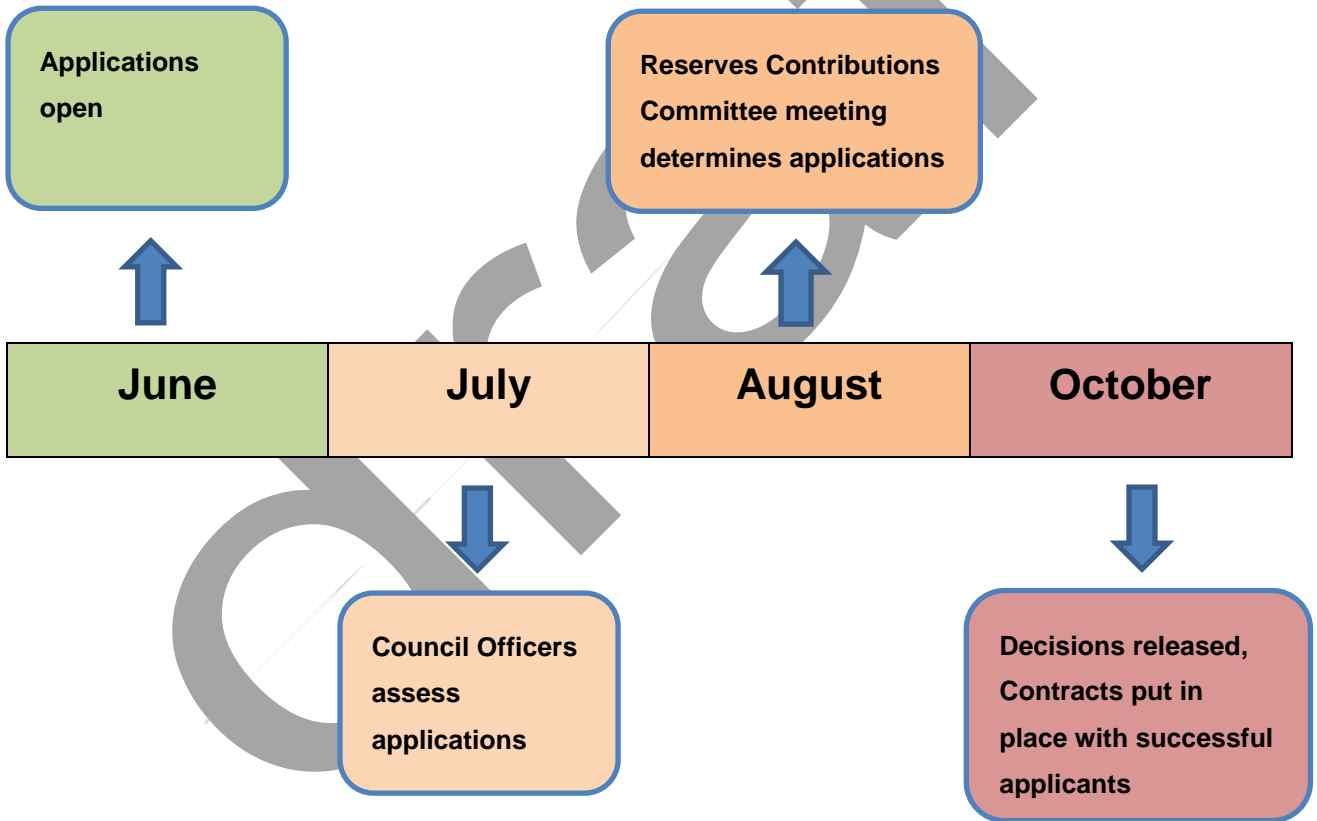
Applications open

Reserves Contributions Committee meeting determines applications

| June | July | August | October |
|---|---|---|---|

Council Officers assess applications

Decisions released, Contracts put in place with successful applicants

draft